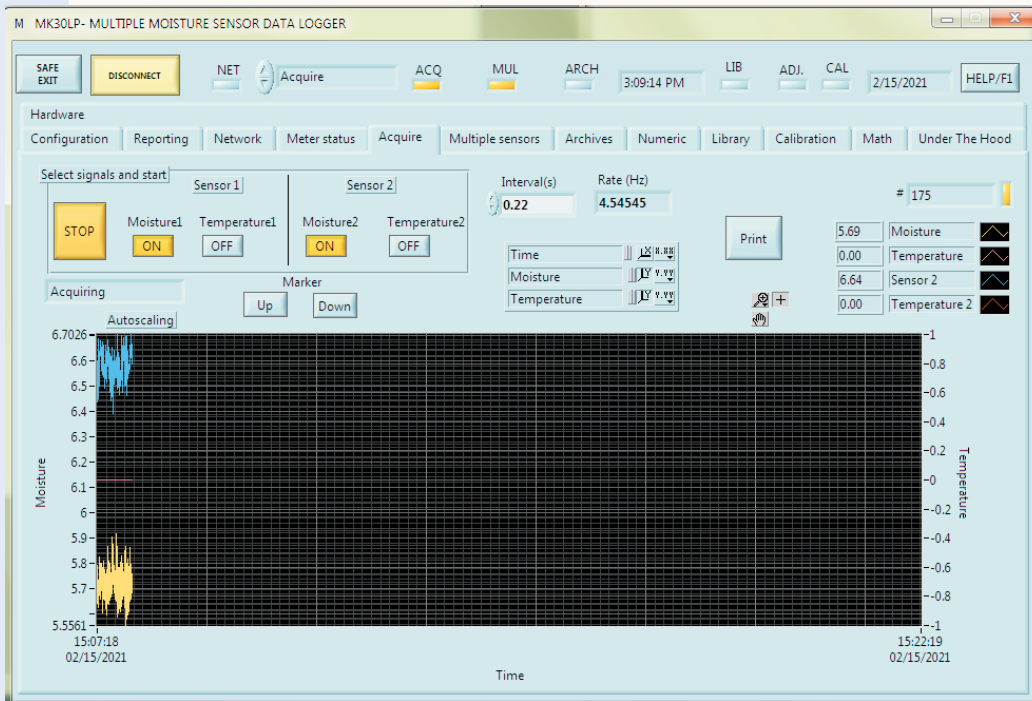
M MK30LP- MULTIPLE MOISTURE SENSOR DATA LOGGER

SAFE EXIT

DISCONNECT

NET

Acquire

ACQ

MUL

ARCH

3:09:14 PM

LIB

ADJ.

CAL

2/15/2021

HELP/F1

Hardware

Configuration | Reporting | Network | Meter status | Acquire | Multiple sensors | Archives | Numeric | Library | Calibration | Math | Under The Hood

Select signals and start

Sensor 1

Sensor 2

STOP

Moisture1

ON

Temperature1

OFF

Moisture2

ON

Temperature2

OFF

Interval(s)

0.22

Rate (Hz)

4.54545

# 175

Print

Time

Moisture

Temperature

5.69 Moisture

0.00 Temperature

6.64 Sensor 2

0.00 Temperature 2

Acquiring

Marker

Up

Down

Autoscaling

6.7026

6.6

6.5

6.4

6.3

6.2

6.1

6

5.9

5.8

5.7

5.5561

Moisture

1

0.8

0.6

0.4

0.2

0

-0.2

-0.4

-0.6

-0.8

-1

Temperature

15:07:18
02/15/2021

15:22:19
02/15/2021

Time